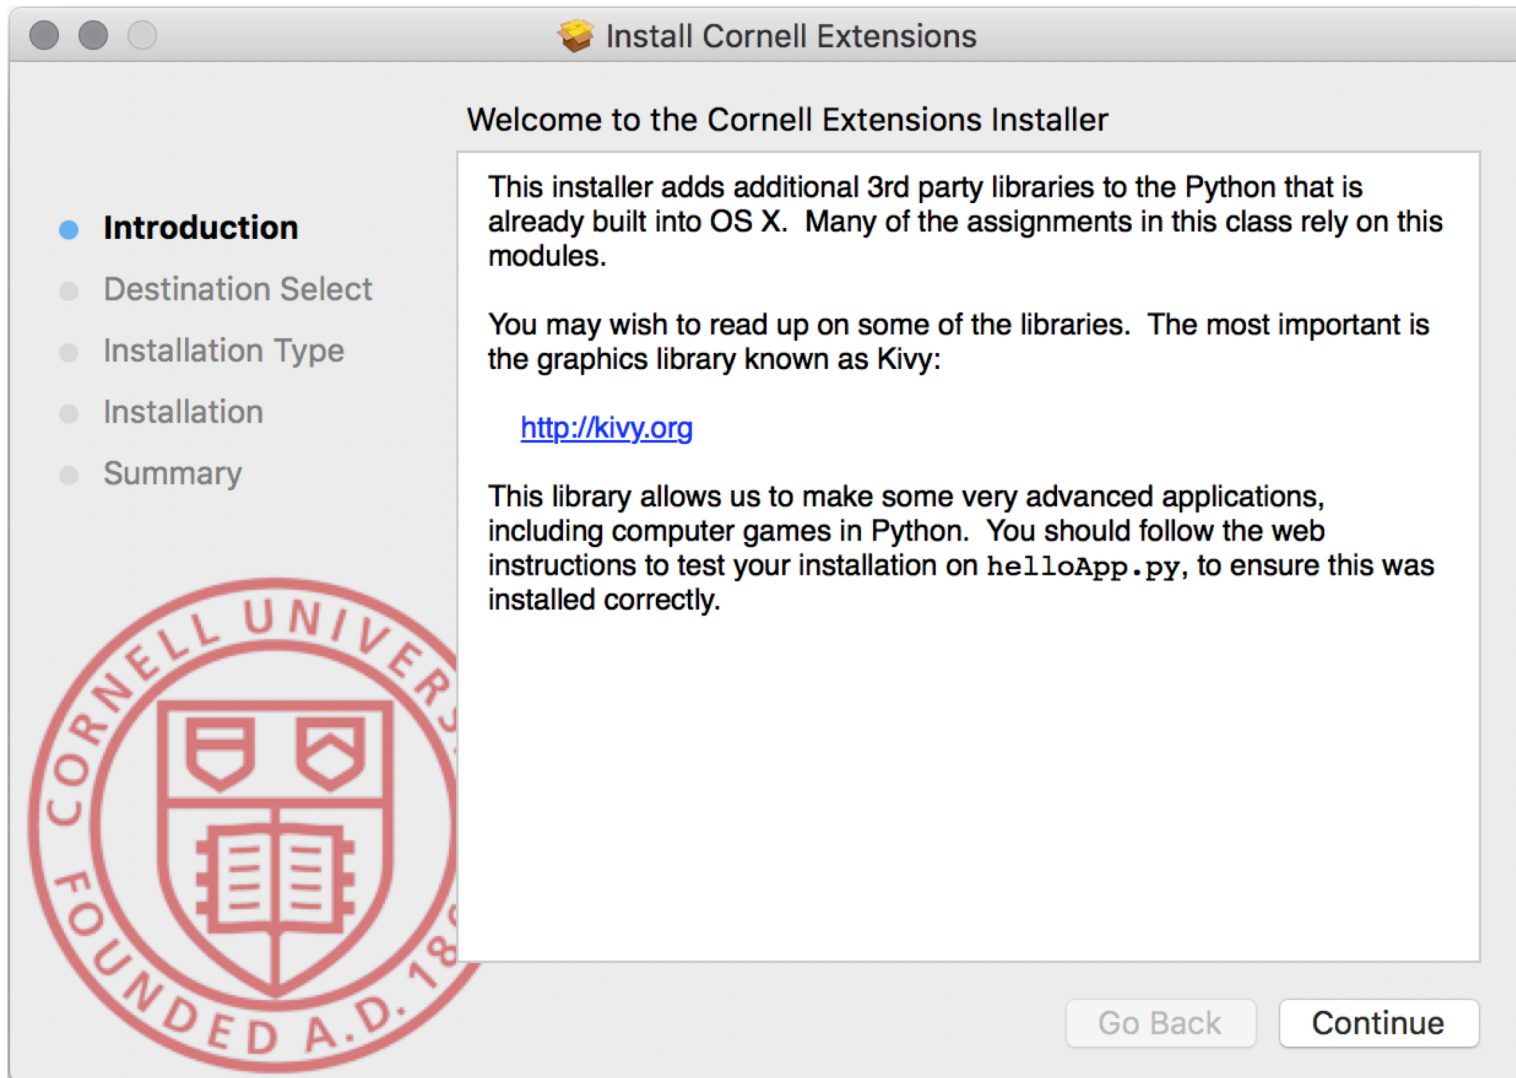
Install Cornell Extensions

Welcome to the Cornell Extensions Installer

Introduction
Destination Select
Installation Type
Installation
Summary

CORNELL UNIVERS
FOUNDED A.D. 18

This installer adds additional 3rd party libraries to the Python that is already built into OS X. Many of the assignments in this class rely on this modules.

You may wish to read up on some of the libraries. The most important is the graphics library known as Kivy:

http://kivy.org

This library allows us to make some very advanced applications, including computer games in Python. You should follow the web instructions to test your installation on helloApp.py, to ensure this was installed correctly.

Go Back
Continue